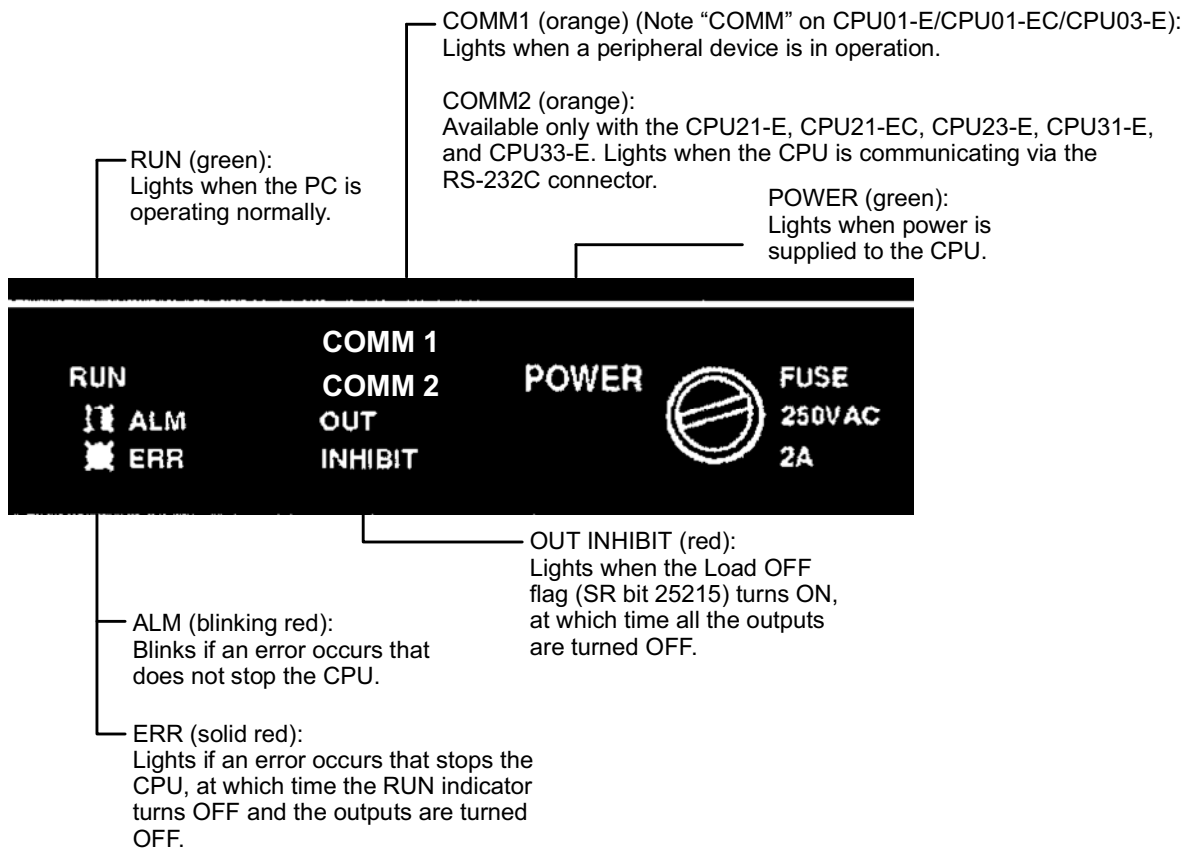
COMM1 (orange) (Note “COMM” on CPU01-E/CPU01-EC/CPU03-E): Lights when a peripheral device is in operation.

COMM2 (orange): Available only with the CPU21-E, CPU21-EC, CPU23-E, CPU31-E, and CPU33-E. Lights when the CPU is communicating via the RS-232C connector.

RUN (green): Lights when the PC is operating normally.

POWER (green): Lights when power is supplied to the CPU.

RUN
ALM
ERR

COMM 1
COMM 2
OUT
INHIBIT

POWER

FUSE
250VAC
2A

OUT INHIBIT (red): Lights when the Load OFF flag (SR bit 25215) turns ON, at which time all the outputs are turned OFF.

ALM (blinking red): Blinks if an error occurs that does not stop the CPU.

ERR (solid red): Lights if an error occurs that stops the CPU, at which time the RUN indicator turns OFF and the outputs are turned OFF.